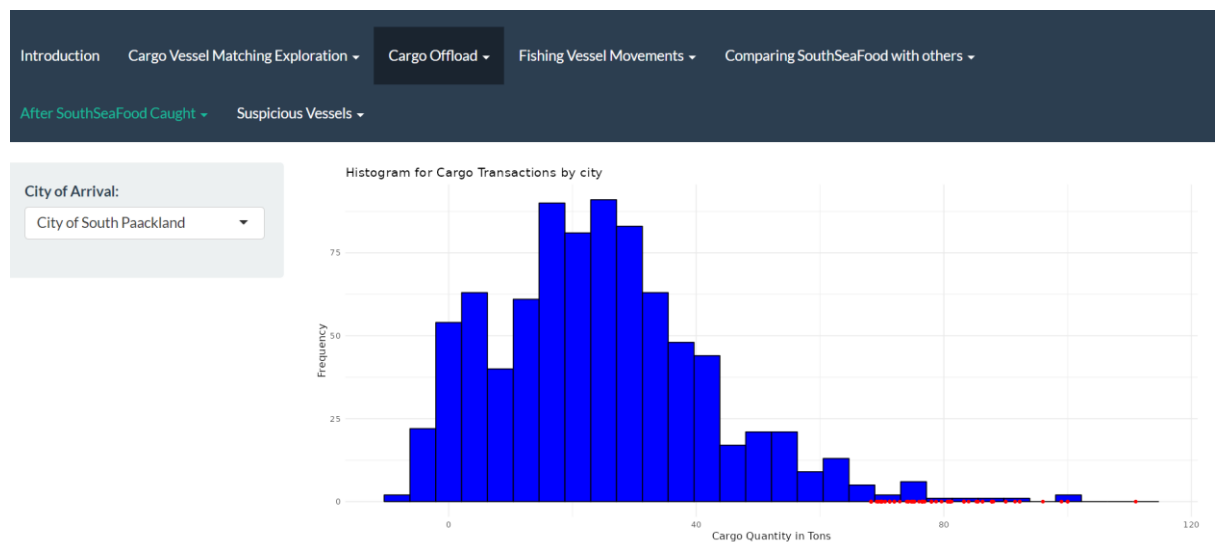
Introduction Cargo Vessel Matching Exploration ▾ Cargo Offload ▾ Fishing Vessel Movements ▾ Comparing SouthSeaFood with others ▾
After SouthSeaFood Caught ▾ Suspicious Vessels ▾

City of Arrival:
City of South Paackland

Histogram for Cargo Transactions by city

Frequency
75
50
25
0

0 40 80 120
Cargo Quantity in Tons